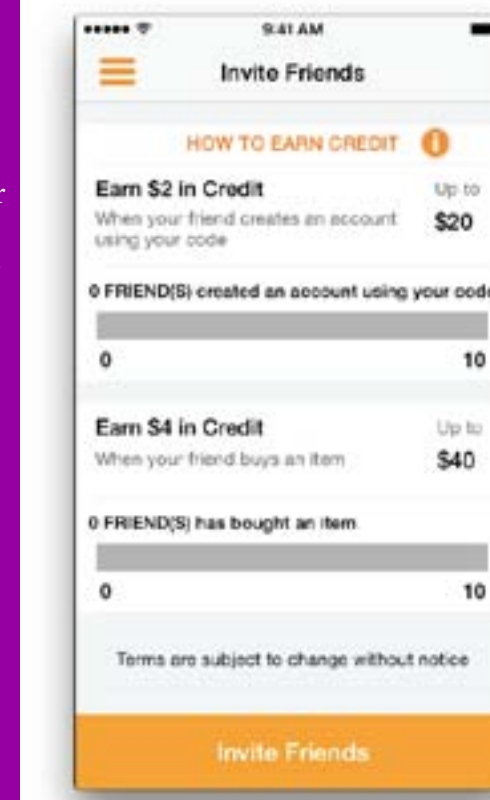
9:41 AM

Invite Friends

HOW TO EARN CREDIT

Earn $2 in Credit
When your friend creates an account using your code
Up to
$20

0 FRIEND(S) created an account using your cod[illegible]

0
10

Earn $4 in Credit
When your friend buys an item
Up to
$40

0 FRIEND(S) has bought an item

0
10

Terms are subject to change without notice

Invite Friends